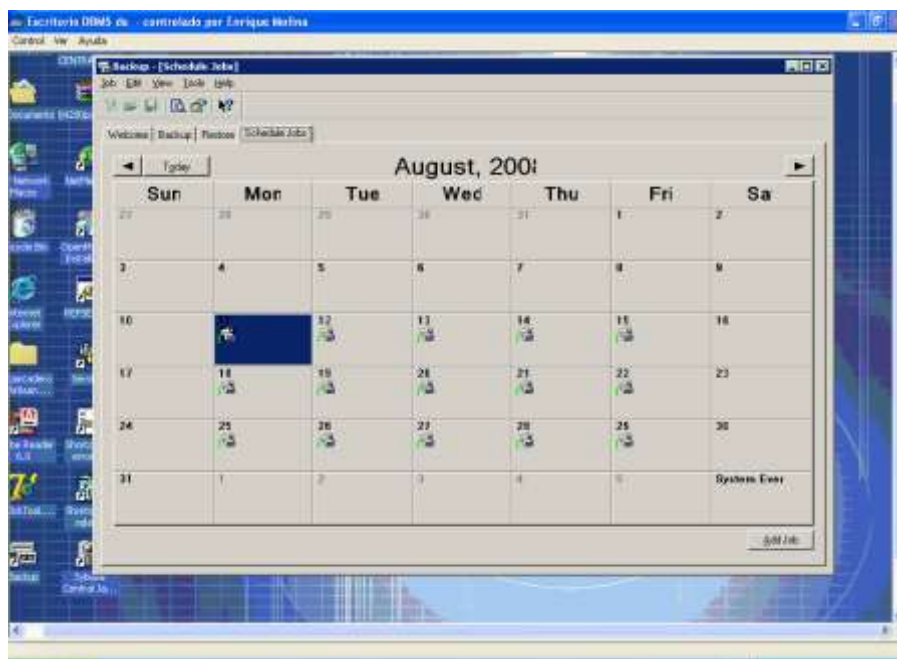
Escritorio DBMS de - controlado por Enrique Molina
Control Ver Ayuda

Backup - [Schedule Jobs]
Job Edit View Tools Help

Welcome | Backup | Restore | Schedule Jobs

Today
August, 200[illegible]

| Sun | Mon | Tue | Wed | Thu | Fri | Sa |
|---|---|---|---|---|---|---|
| 27 | 28 | 29 | 30 | 31 | 1 | 2 |
| 3 | 4 | 5 | 6 | 7 | 8 | 9 |
| 10 | | 12 | 13 | 14 | 15 | 16 |
| 17 | 18 | 19 | 20 | 21 | 22 | 23 |
| 24 | 25 | 26 | 27 | 28 | 29 | 30 |
| 31 | 1 | 2 | 3 | 4 | 5 | System Ever |

Add Job

Documents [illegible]
Network Places
Recycle Bin
Internet Explorer
Adobe Reader
Backup